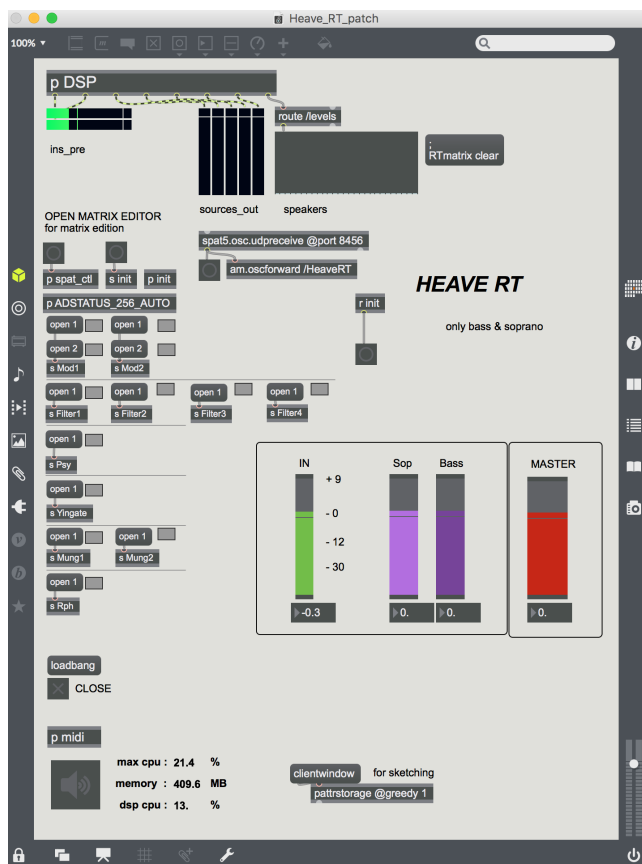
Heave_RT_patch

100%

p DSP

ins_pre

route /levels

;
RTmatrix clear

sources_out

speakers

OPEN MATRIX EDITOR
for matrix edition

spat5.osc.udpreceive @port 8456

am.oscforward /HeaveRT

p spat_ctl

s init

p init

HEAVE RT

p ADSTATUS_256_AUTO

r init

only bass & soprano

open 1

open 1

open 2

open 2

s Mod1

s Mod2

open 1

open 1

open 1

open 1

s Filter1

s Filter2

s Filter3

s Filter4

open 1

s Psy

IN

Sop

Bass

MASTER

+ 9

- 0

- 12

- 30

open 1

s Yingate

open 1

open 1

s Mung1

s Mung2

open 1

s Rph

-0.3

0.

0.

0.

loadbang

CLOSE

p midi

max cpu : 21.4 %

memory : 409.6 MB

dsp cpu : 13. %

clientwindow

for sketching

pattrstorage @greedy 1